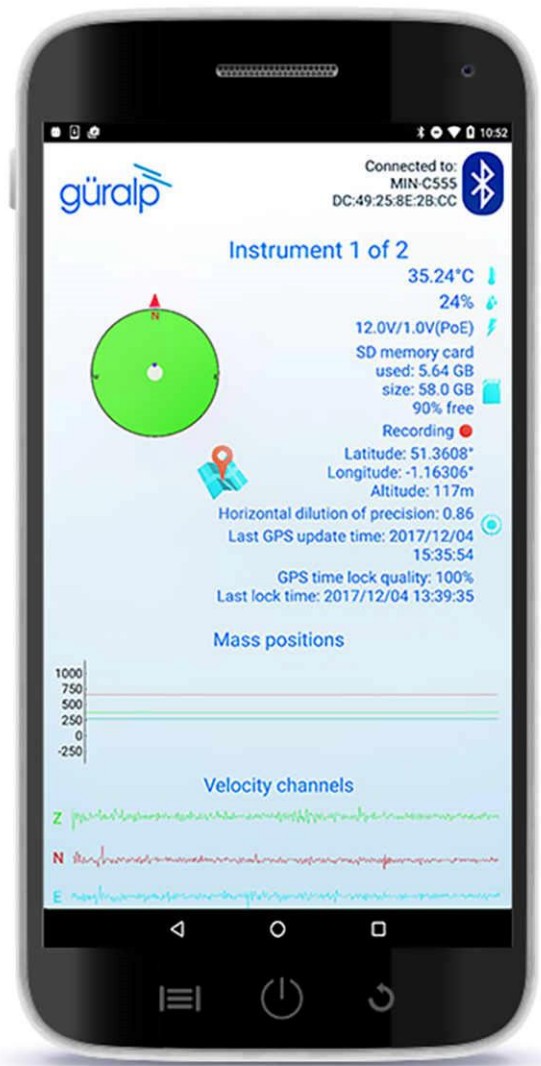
10:52

güralp

Connected to:
MIN-C555
DC:49:25:8E:2B:CC

Instrument 1 of 2

35.24°C
24%
12.0V/1.0V(PoE)
SD memory card
used: 5.64 GB
size: 58.0 GB
90% free
Recording
Latitude: 51.3608°
Longitude: -1.16306°
Altitude: 117m
Horizontal dilution of precision: 0.86
Last GPS update time: 2017/12/04 15:35:54
GPS time lock quality: 100%
Last lock time: 2017/12/04 13:39:35

N

Mass positions

1000
750
500
250
0
-250

Velocity channels

Z
N
E